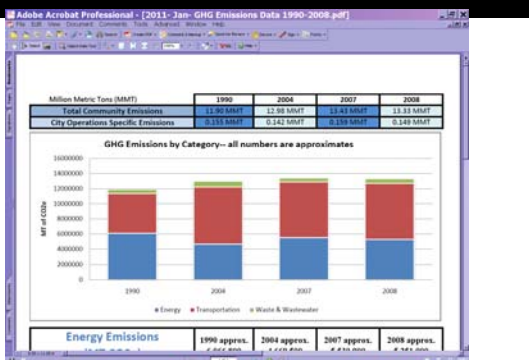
Adobe Acrobat Professional - [2011- Jan- GHG Emissions Data 1990-2008.pdf]

File Edit View Document Comments Tools Advanced Window Help

| Million Metric Tons (MMT) | 1990 | 2004 | 2007 | 2008 |
|---|---|---|---|---|
| Total Community Emissions | 11.90 MMT | 12.98 MMT | 13.43 MMT | 13.33 MMT |
| City Operations Specific Emissions | 0.155 MMT | 0.142 MMT | 0.159 MMT | 0.149 MMT |

GHG Emissions by Category-- all numbers are approximates

16000000
14000000
12000000
10000000
8000000
6000000
4000000
2000000
0

MT of CO2e

1990 2004 2007 2008

Energy Transportation Waste & Wastewater

| Energy Emissions | 1990 approx. | 2004 approx. | 2007 approx. | 2008 approx. |
|---|---|---|---|---|
| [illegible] | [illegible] | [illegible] | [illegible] | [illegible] |